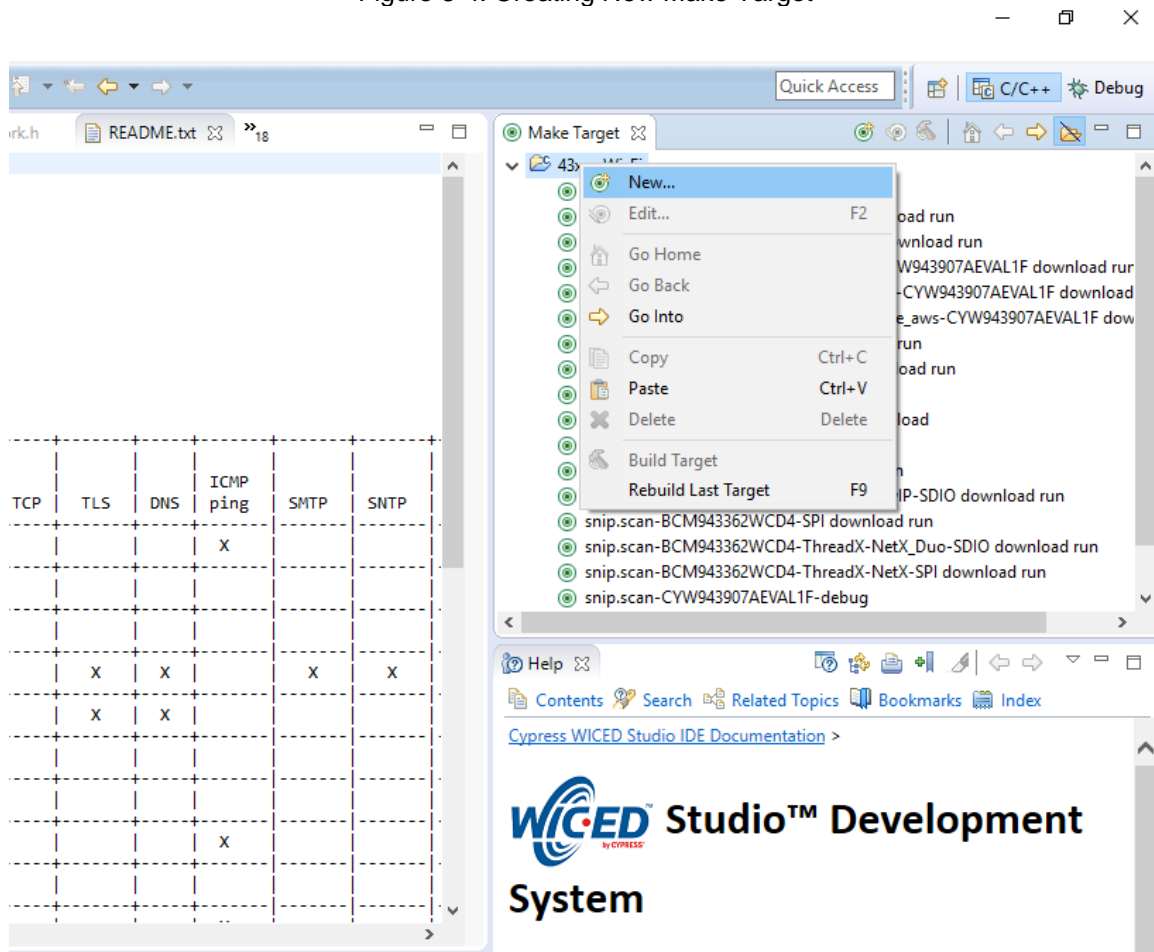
Quick Access

C/C++

Debug

rk.h

README.txt

»18

Make Target

43x

New...

Edit... F2

Go Home

Go Back

Go Into

Copy Ctrl+C

Paste Ctrl+V

Delete Delete

Build Target

Rebuild Last Target F9

oad run

wnload run

W943907AEVAL1F download run

-CYW943907AEVAL1F download

e_aws-CYW943907AEVAL1F dow

run

oad run

load

n

IP-SDIO download run

snip.scan-BCM943362WCD4-SPI download run

snip.scan-BCM943362WCD4-ThreadX-NetX_Duo-SDIO download run

snip.scan-BCM943362WCD4-ThreadX-NetX-SPI download run

snip.scan-CYW943907AEVAL1F-debug

| TCP | TLS | DNS | ICMP ping | SMTP | SNTP |
|---|---|---|---|---|---|
| | | | X | | |
| | | | | | |
| | | | | | |
| | X | X | | X | X |
| | X | X | | | |
| | | | | | |
| | | | | | |
| | | | X | | |

Help

Contents Search Related Topics Bookmarks Index

Cypress WICED Studio IDE Documentation >

WICED by CYPRESS Studio™ Development System